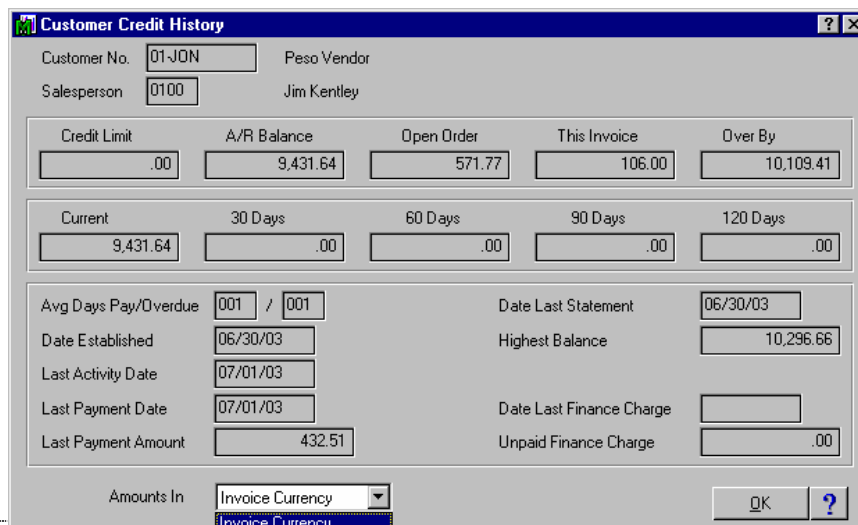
Customer Credit History

? X

Customer No. 01-JON Peso Vendor

Salesperson 0100 Jim Kentley

| Credit Limit | A/R Balance | Open Order | This Invoice | Over By |
|---|---|---|---|---|
| .00 | 9,431.64 | 571.77 | 106.00 | 10,109.41 |

| Current | 30 Days | 60 Days | 90 Days | 120 Days |
|---|---|---|---|---|
| 9,431.64 | .00 | .00 | .00 | .00 |

Avg Days Pay/Overdue 001 / 001

Date Established 06/30/03

Last Activity Date 07/01/03

Last Payment Date 07/01/03

Last Payment Amount 432.51

Date Last Statement 06/30/03

Highest Balance 10,296.66

Date Last Finance Charge

Unpaid Finance Charge .00

Amounts In Invoice Currency

Invoice Currency

OK ?